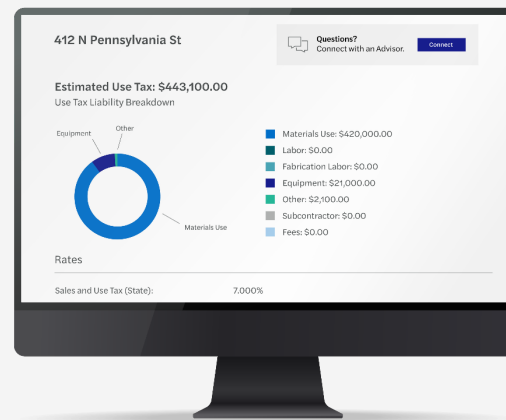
412 N Pennsylvania St

Questions?
Connect with an Advisor.

Connect

Estimated Use Tax: $443,100.00
Use Tax Liability Breakdown

Equipment
Other
Materials Use

Materials Use: $420,000.00
Labor: $0.00
Fabrication Labor: $0.00
Equipment: $21,000.00
Other: $2,100.00
Subcontractor: $0.00
Fees: $0.00

Rates

Sales and Use Tax (State): 7.000%